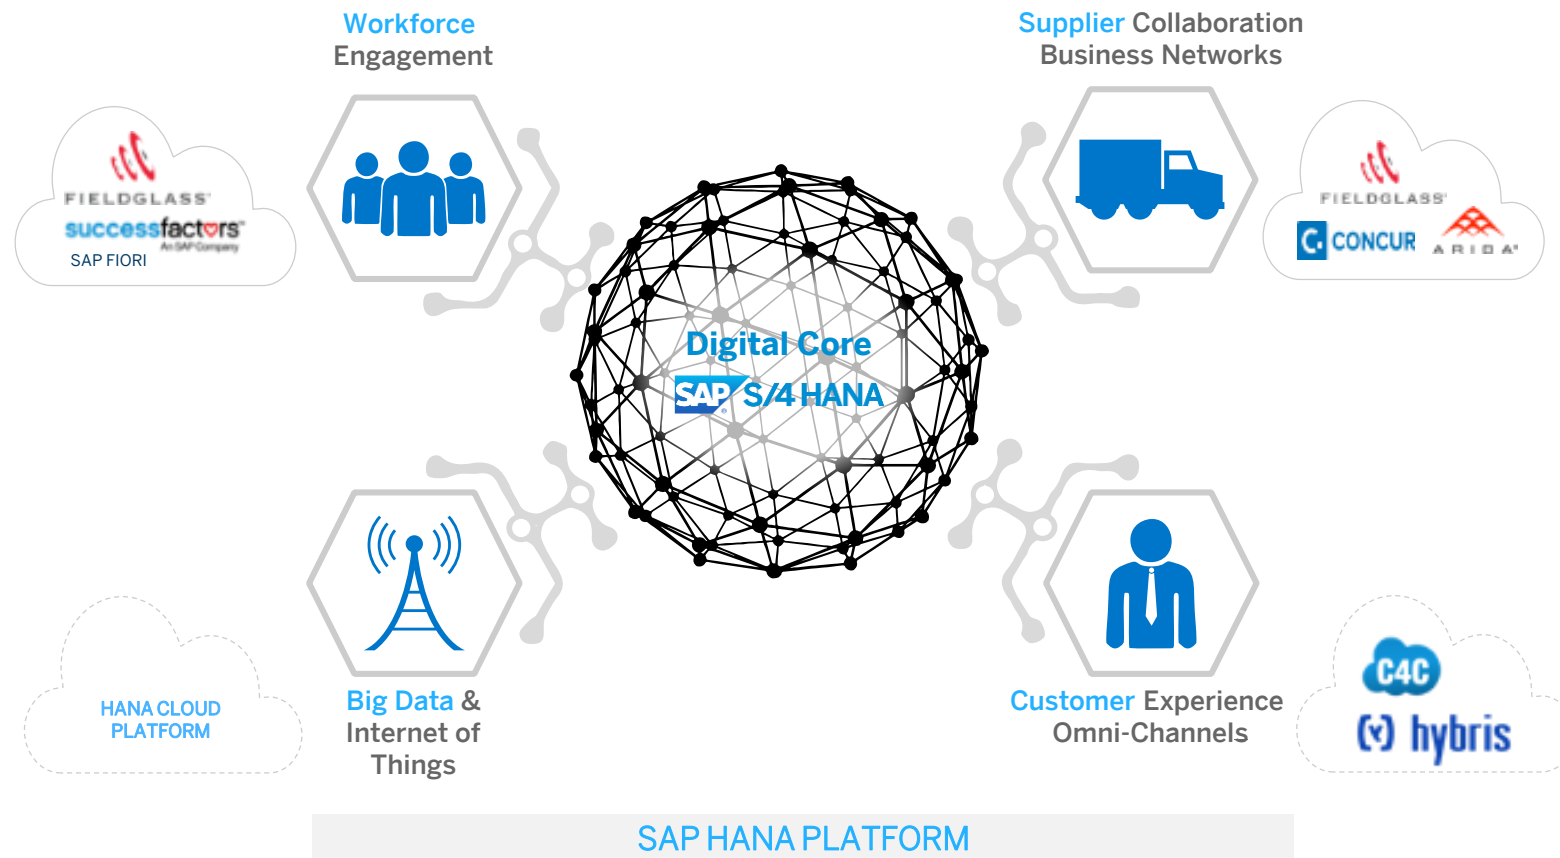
Workforce Engagement

FIELDGLASS
successfactors
An SAP Company
SAP FIORI

Supplier Collaboration Business Networks

FIELDGLASS
CONCUR
ARIBA

Digital Core
SAP S/4 HANA

HANA CLOUD PLATFORM

Big Data & Internet of Things

Customer Experience Omni-Channels

C4C
hybris

SAP HANA PLATFORM